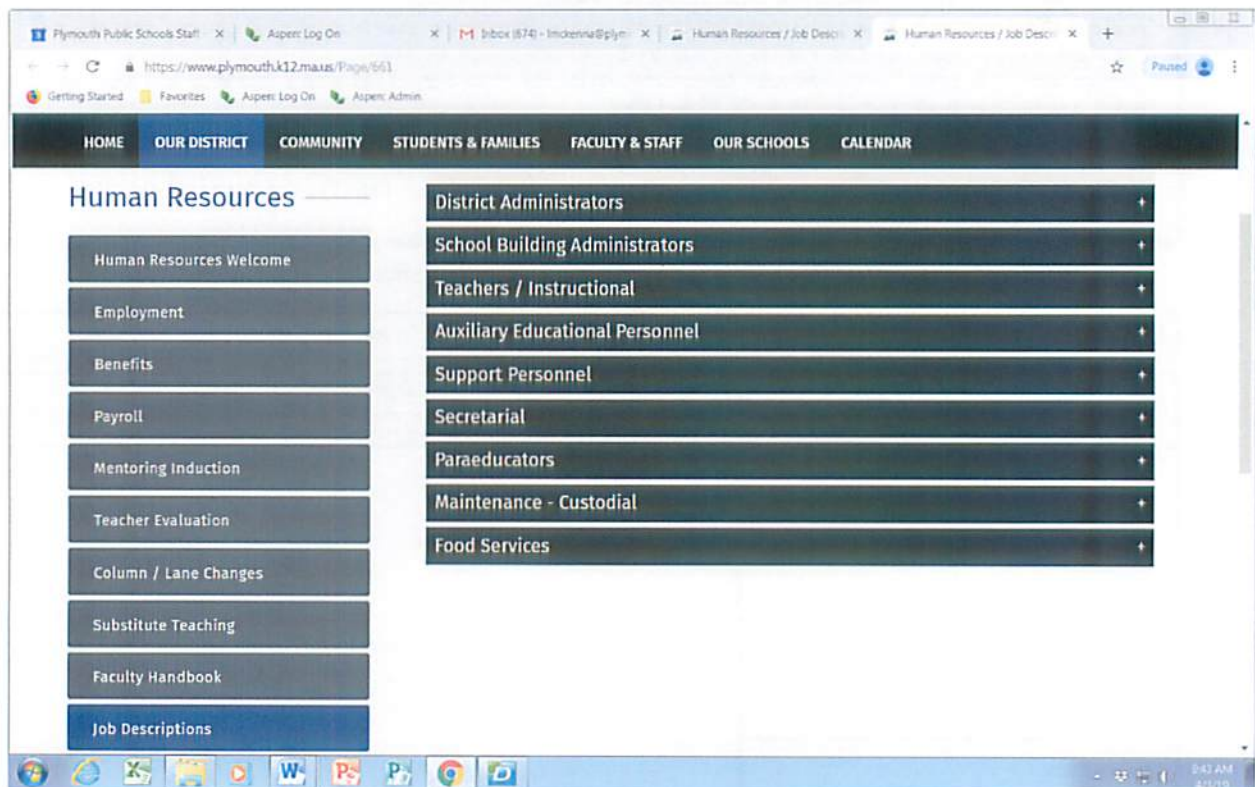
Plymouth Public Schools Staff × | Aspen: Log On × | M Inbox (674) - lmckenna@plym × | Human Resources / Job Descr × | Human Resources / Job Descr × | +

https://www.plymouth.k12.ma.us/Page/661

Paused

Getting Started | Favorites | Aspen: Log On | Aspen: Admin

HOME | OUR DISTRICT | COMMUNITY | STUDENTS & FAMILIES | FACULTY & STAFF | OUR SCHOOLS | CALENDAR

Human Resources

Human Resources Welcome

Employment

Benefits

Payroll

Mentoring Induction

Teacher Evaluation

Column / Lane Changes

Substitute Teaching

Faculty Handbook

Job Descriptions

District Administrators +

School Building Administrators +

Teachers / Instructional +

Auxiliary Educational Personnel +

Support Personnel +

Secretarial +

Paraeducators +

Maintenance - Custodial +

Food Services +

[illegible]